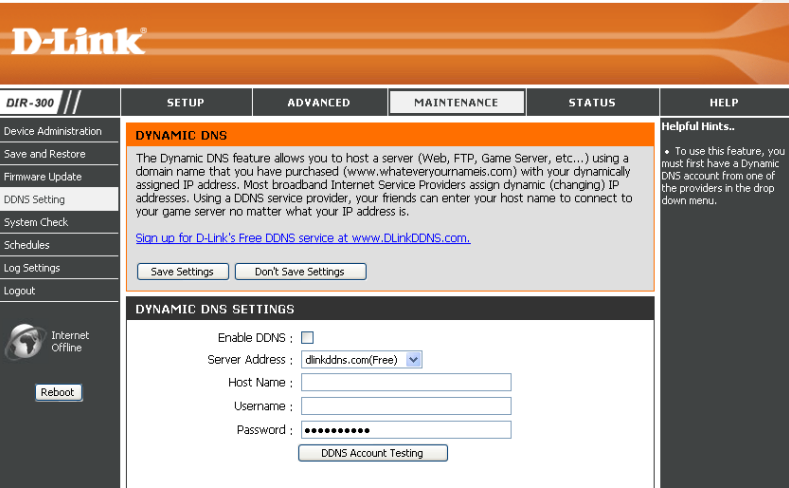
D-Link

DIR-300

SETUP | ADVANCED | MAINTENANCE | STATUS | HELP

Device Administration
Save and Restore
Firmware Update
DDNS Setting
System Check
Schedules
Log Settings
Logout

Internet Offline

Reboot

DYNAMIC DNS

The Dynamic DNS feature allows you to host a server (Web, FTP, Game Server, etc...) using a domain name that you have purchased (www.whateveryournameis.com) with your dynamically assigned IP address. Most broadband Internet Service Providers assign dynamic (changing) IP addresses. Using a DDNS service provider, your friends can enter your host name to connect to your game server no matter what your IP address is.

Sign up for D-Link's Free DDNS service at www.DLinkDDNS.com.

Save Settings | Don't Save Settings

DYNAMIC DNS SETTINGS

Enable DDNS :

Server Address : dlinkddns.com(Free)

Host Name :

Username :

Password : ●●●●●●●●●●

DDNS Account Testing

Helpful Hints..

• To use this feature, you must first have a Dynamic DNS account from one of the providers in the drop down menu.